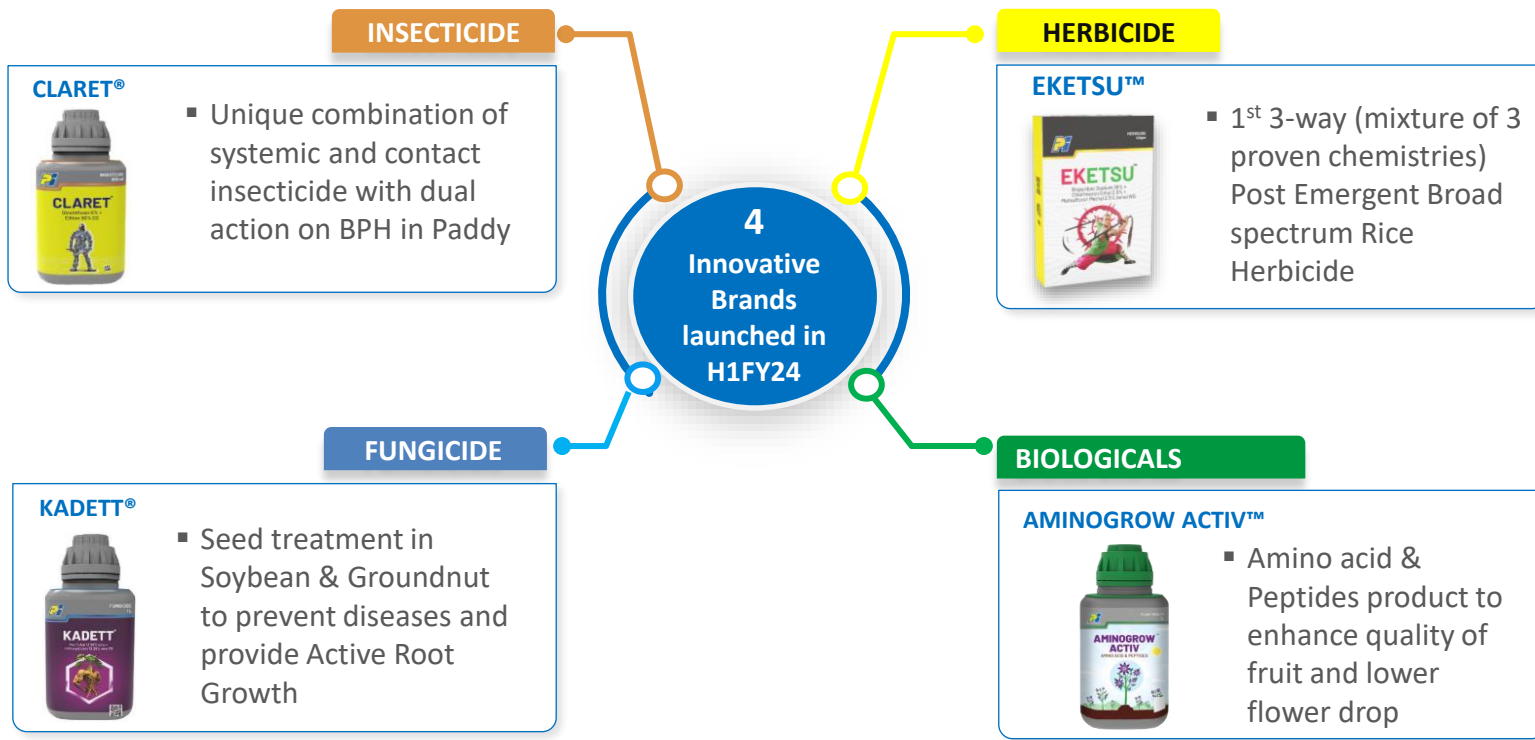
INSECTICIDE

CLARET®

CLARET

▪ Unique combination of systemic and contact insecticide with dual action on BPH in Paddy

HERBICIDE

EKETSU™

EKETSU

▪ 1$^{st}$ 3-way (mixture of 3 proven chemistries) Post Emergent Broad spectrum Rice Herbicide

4
Innovative Brands launched in H1FY24

FUNGICIDE

KADETT®

KADETT

▪ Seed treatment in Soybean & Groundnut to prevent diseases and provide Active Root Growth

BIOLOGICALS

AMINOGROW ACTIV™

AMINOGROW ACTIV

▪ Amino acid & Peptides product to enhance quality of fruit and lower flower drop